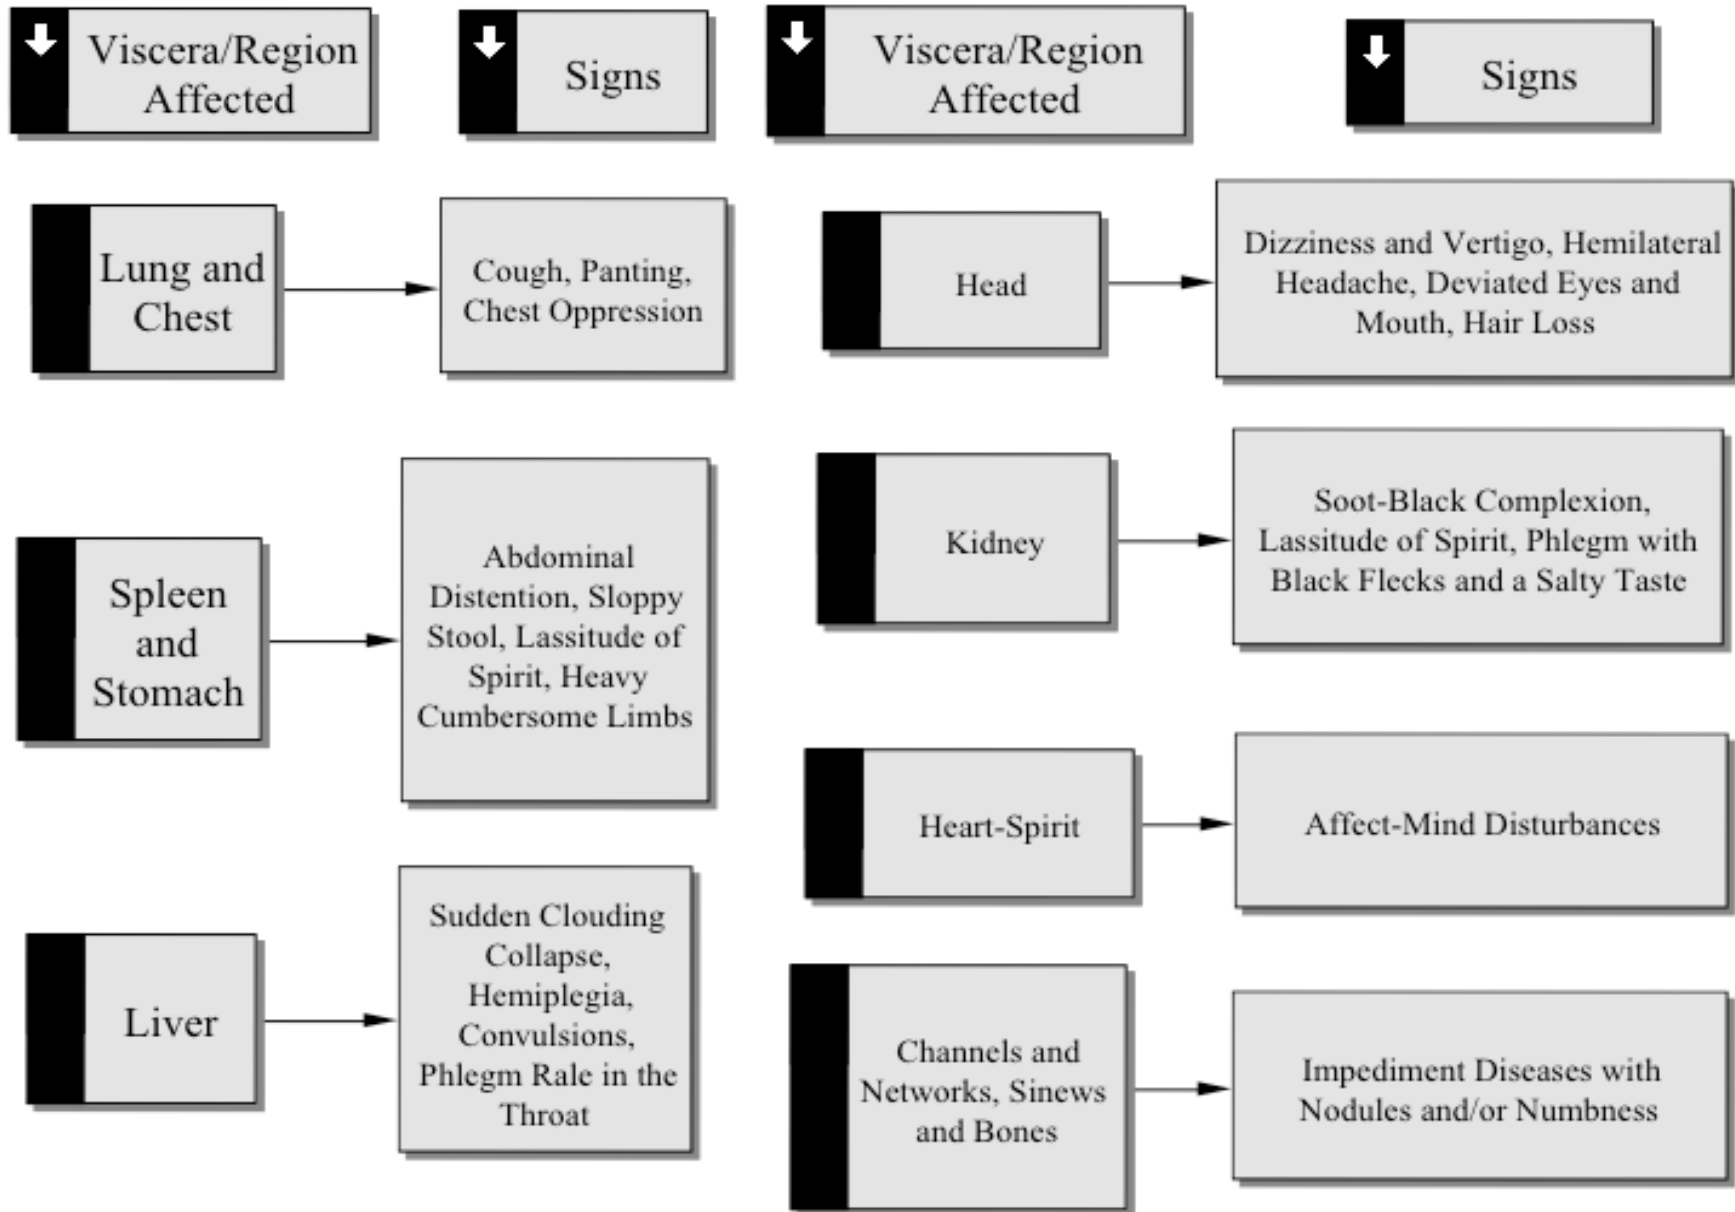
Viscera/Region Affected

Signs

Lung and Chest

Cough, Panting, Chest Oppression

Spleen and Stomach

Abdominal Distention, Sloppy Stool, Lassitude of Spirit, Heavy Cumbersome Limbs

Liver

Sudden Clouding Collapse, Hemiplegia, Convulsions, Phlegm Rale in the Throat

Viscera/Region Affected

Signs

Head

Dizziness and Vertigo, Hemilateral Headache, Deviated Eyes and Mouth, Hair Loss

Kidney

Soot-Black Complexion, Lassitude of Spirit, Phlegm with Black Flecks and a Salty Taste

Heart-Spirit

Affect-Mind Disturbances

Channels and Networks, Sinews and Bones

Impediment Diseases with Nodules and/or Numbness